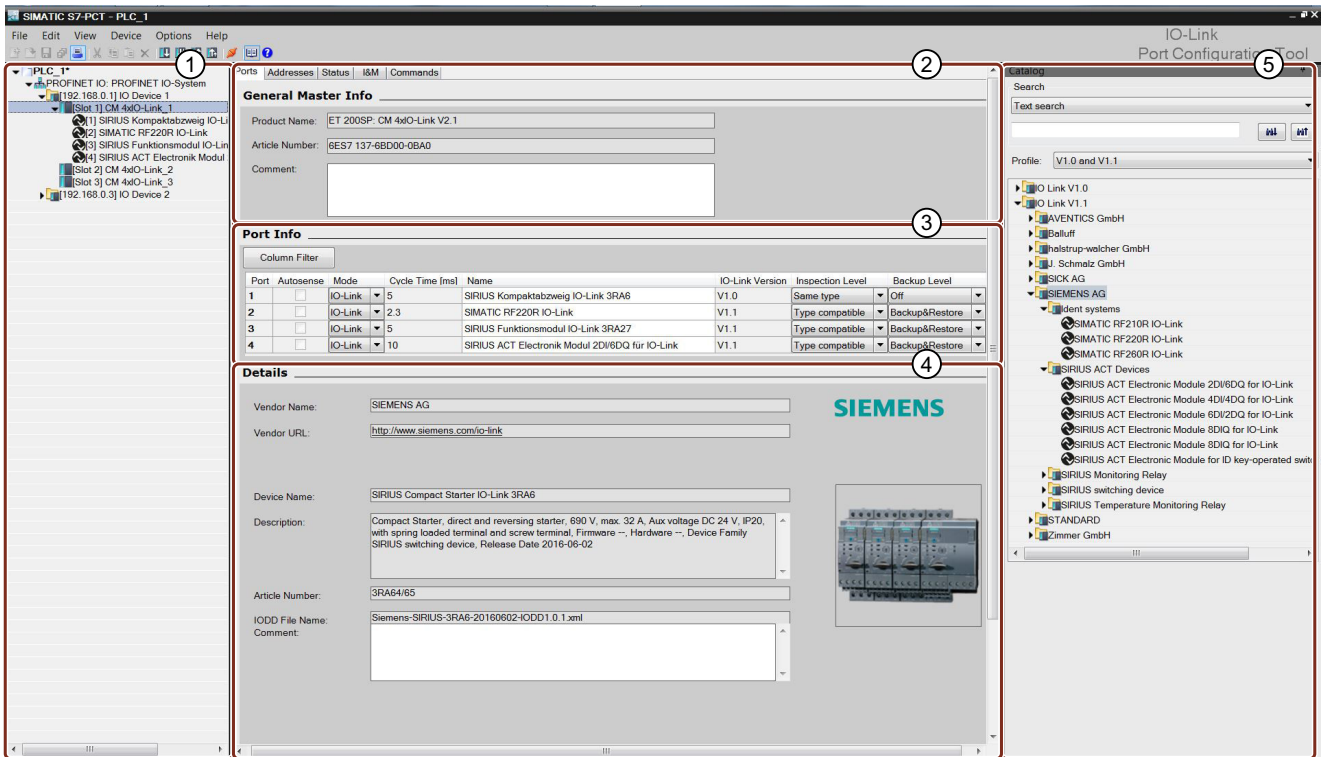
SIMATIC S7-PCT - PLC_1

File Edit View Device Options Help

IO-Link
Port Configuration Tool

PLC_1*
PROFINET IO: PROFINET IO-System
[192.168.0.1] IO Device 1
[Slot 1] CM 4xIO-Link_1
[1] SIRIUS Kompaktabzweig IO-Li
[2] SIMATIC RF220R IO-Link
[3] SIRIUS Funktionsmodul IO-Lin
[4] SIRIUS ACT Elektronik Modul
[Slot 2] CM 4xIO-Link_2
[Slot 3] CM 4xIO-Link_3
[192.168.0.3] IO Device 2

1 2 3 4 5

Ports | Addresses | Status | I&M | Commands

General Master Info

Product Name: ET 200SP: CM 4xIO-Link V2.1
Article Number: 6ES7 137-6BD00-0BA0
Comment:

Port Info

Column Filter

| Port | Autosense | Mode | Cycle Time [ms] | Name | IO-Link Version | Inspection Level | Backup Level |
|---|---|---|---|---|---|---|---|
| 1 | | IO-Link | 5 | SIRIUS Kompaktabzweig IO-Link 3RA6 | V1.0 | Same type | Off |
| 2 | | IO-Link | 2.3 | SIMATIC RF220R IO-Link | V1.1 | Type compatible | Backup&Restore |
| 3 | | IO-Link | 5 | SIRIUS Funktionsmodul IO-Link 3RA27 | V1.1 | Type compatible | Backup&Restore |
| 4 | | IO-Link | 10 | SIRIUS ACT Electronik Modul 2DI/6DQ für IO-Link | V1.1 | Type compatible | Backup&Restore |

Details

Vendor Name: SIEMENS AG
Vendor URL: http://www.siemens.com/io-link
SIEMENS
Device Name: SIRIUS Compact Starter IO-Link 3RA6
Description: Compact Starter, direct and reversing starter, 690 V, max. 32 A, Aux voltage DC 24 V, IP20, with spring loaded terminal and screw terminal, Firmware --, Hardware --, Device Family SIRIUS switching device, Release Date 2016-06-02
Article Number: 3RA64/65
IODD File Name: Siemens-SIRIUS-3RA6-20160602-IODD1.0.1.xml
Comment:

Catalog
Search
Text search
Profile: V1.0 and V1.1
IO Link V1.0
IO Link V1.1
AVENTICS GmbH
Balluff
halstrup-walcher GmbH
J. Schmalz GmbH
SICK AG
SIEMENS AG
Ident systems
SIMATIC RF210R IO-Link
SIMATIC RF220R IO-Link
SIMATIC RF260R IO-Link
SIRIUS ACT Devices
SIRIUS ACT Electronic Module 2DI/6DQ for IO-Link
SIRIUS ACT Electronic Module 4DI/4DQ for IO-Link
SIRIUS ACT Electronic Module 6DI/2DQ for IO-Link
SIRIUS ACT Electronic Module 8DIQ for IO-Link
SIRIUS ACT Electronic Module 8DIQ for IO-Link
SIRIUS ACT Electronic Module for ID key-operated swit
SIRIUS Monitoring Relay
SIRIUS switching device
SIRIUS Temperature Monitoring Relay
STANDARD
Zimmer GmbH